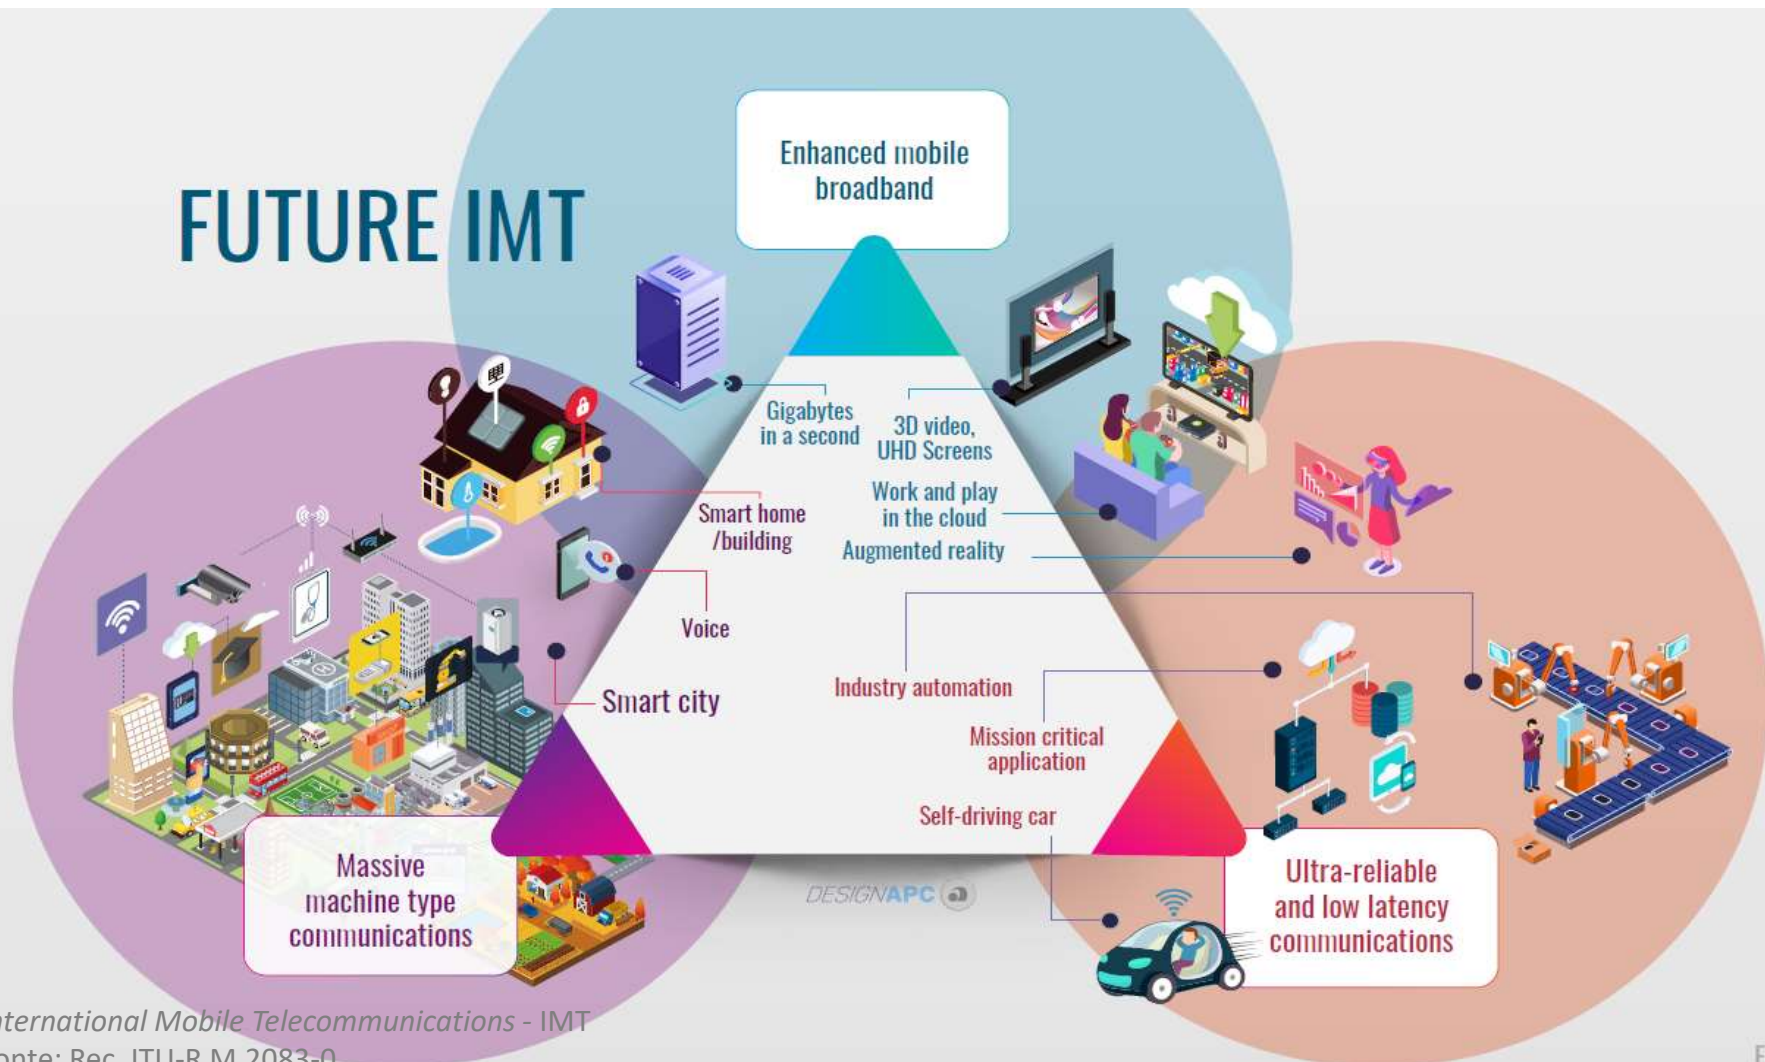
FUTURE IMT

Enhanced mobile broadband

Gigabytes in a second

3D video, UHD Screens

Work and play in the cloud

Augmented reality

Smart home /building

Voice

Smart city

Industry automation

Mission critical application

Self-driving car

Massive machine type communications

Ultra-reliable and low latency communications

DESIGNAPC

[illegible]ternational Mobile Telecommunications - IMT
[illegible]onte: Rec. ITU-R M.2083-0